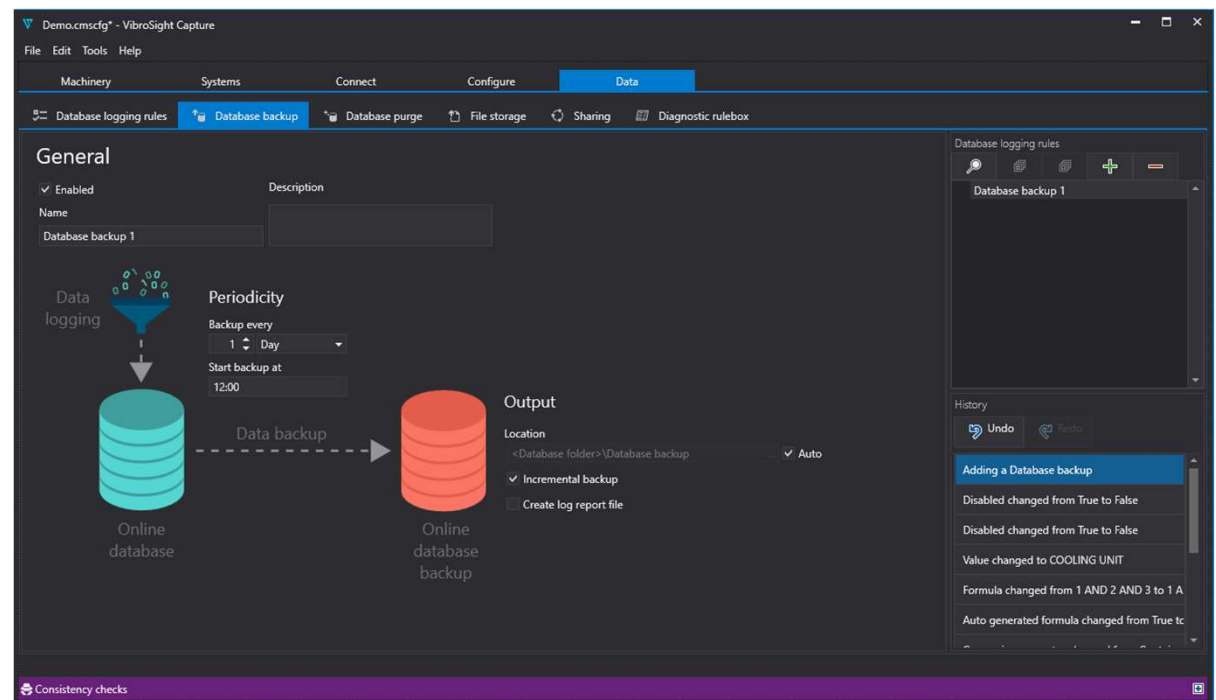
Demo.cmscfg* - VibroSight Capture

File Edit Tools Help

Machinery Systems Connect Configure Data

Database logging rules Database backup Database purge File storage Sharing Diagnostic rulebox

General

Enabled

Description

Name

Database backup 1

Data logging

Periodicity

Backup every

1 Day

Start backup at

12:00

Data backup

Online database

Output

Location

<Database folder>\Database backup

Auto

Incremental backup

Create log report file

Online database backup

Database logging rules

Database backup 1

History

Undo Redo

Adding a Database backup

Disabled changed from True to False

Disabled changed from True to False

Value changed to COOLING UNIT

Formula changed from 1 AND 2 AND 3 to 1 A

Auto generated formula changed from True tc

Consistency checks